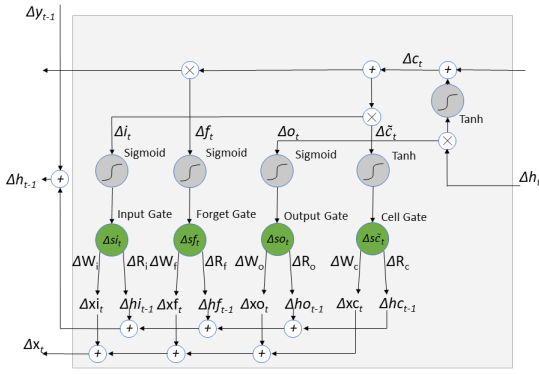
$\Delta y_{t-1}$

$\Delta c_t$

Tanh

$\Delta i_t$

$\Delta f_t$

$\Delta o_t$

$\Delta \tilde{c}_t$

$\Delta h_{t-1}$

Sigmoid

Sigmoid

Sigmoid

Tanh

$\Delta h_t$

Input Gate

Forget Gate

Output Gate

Cell Gate

$\Delta si_t$

$\Delta sf_t$

$\Delta so_t$

$\Delta s\tilde{c}_t$

$\Delta W_i$

$\Delta R_i$

$\Delta W_f$

$\Delta R_f$

$\Delta W_o$

$\Delta R_o$

$\Delta W_c$

$\Delta R_c$

$\Delta xi_t$

$\Delta hi_{t-1}$

$\Delta xf_t$

$\Delta hf_{t-1}$

$\Delta xo_t$

$\Delta ho_{t-1}$

$\Delta xc_t$

$\Delta hc_{t-1}$

$\Delta x_t$